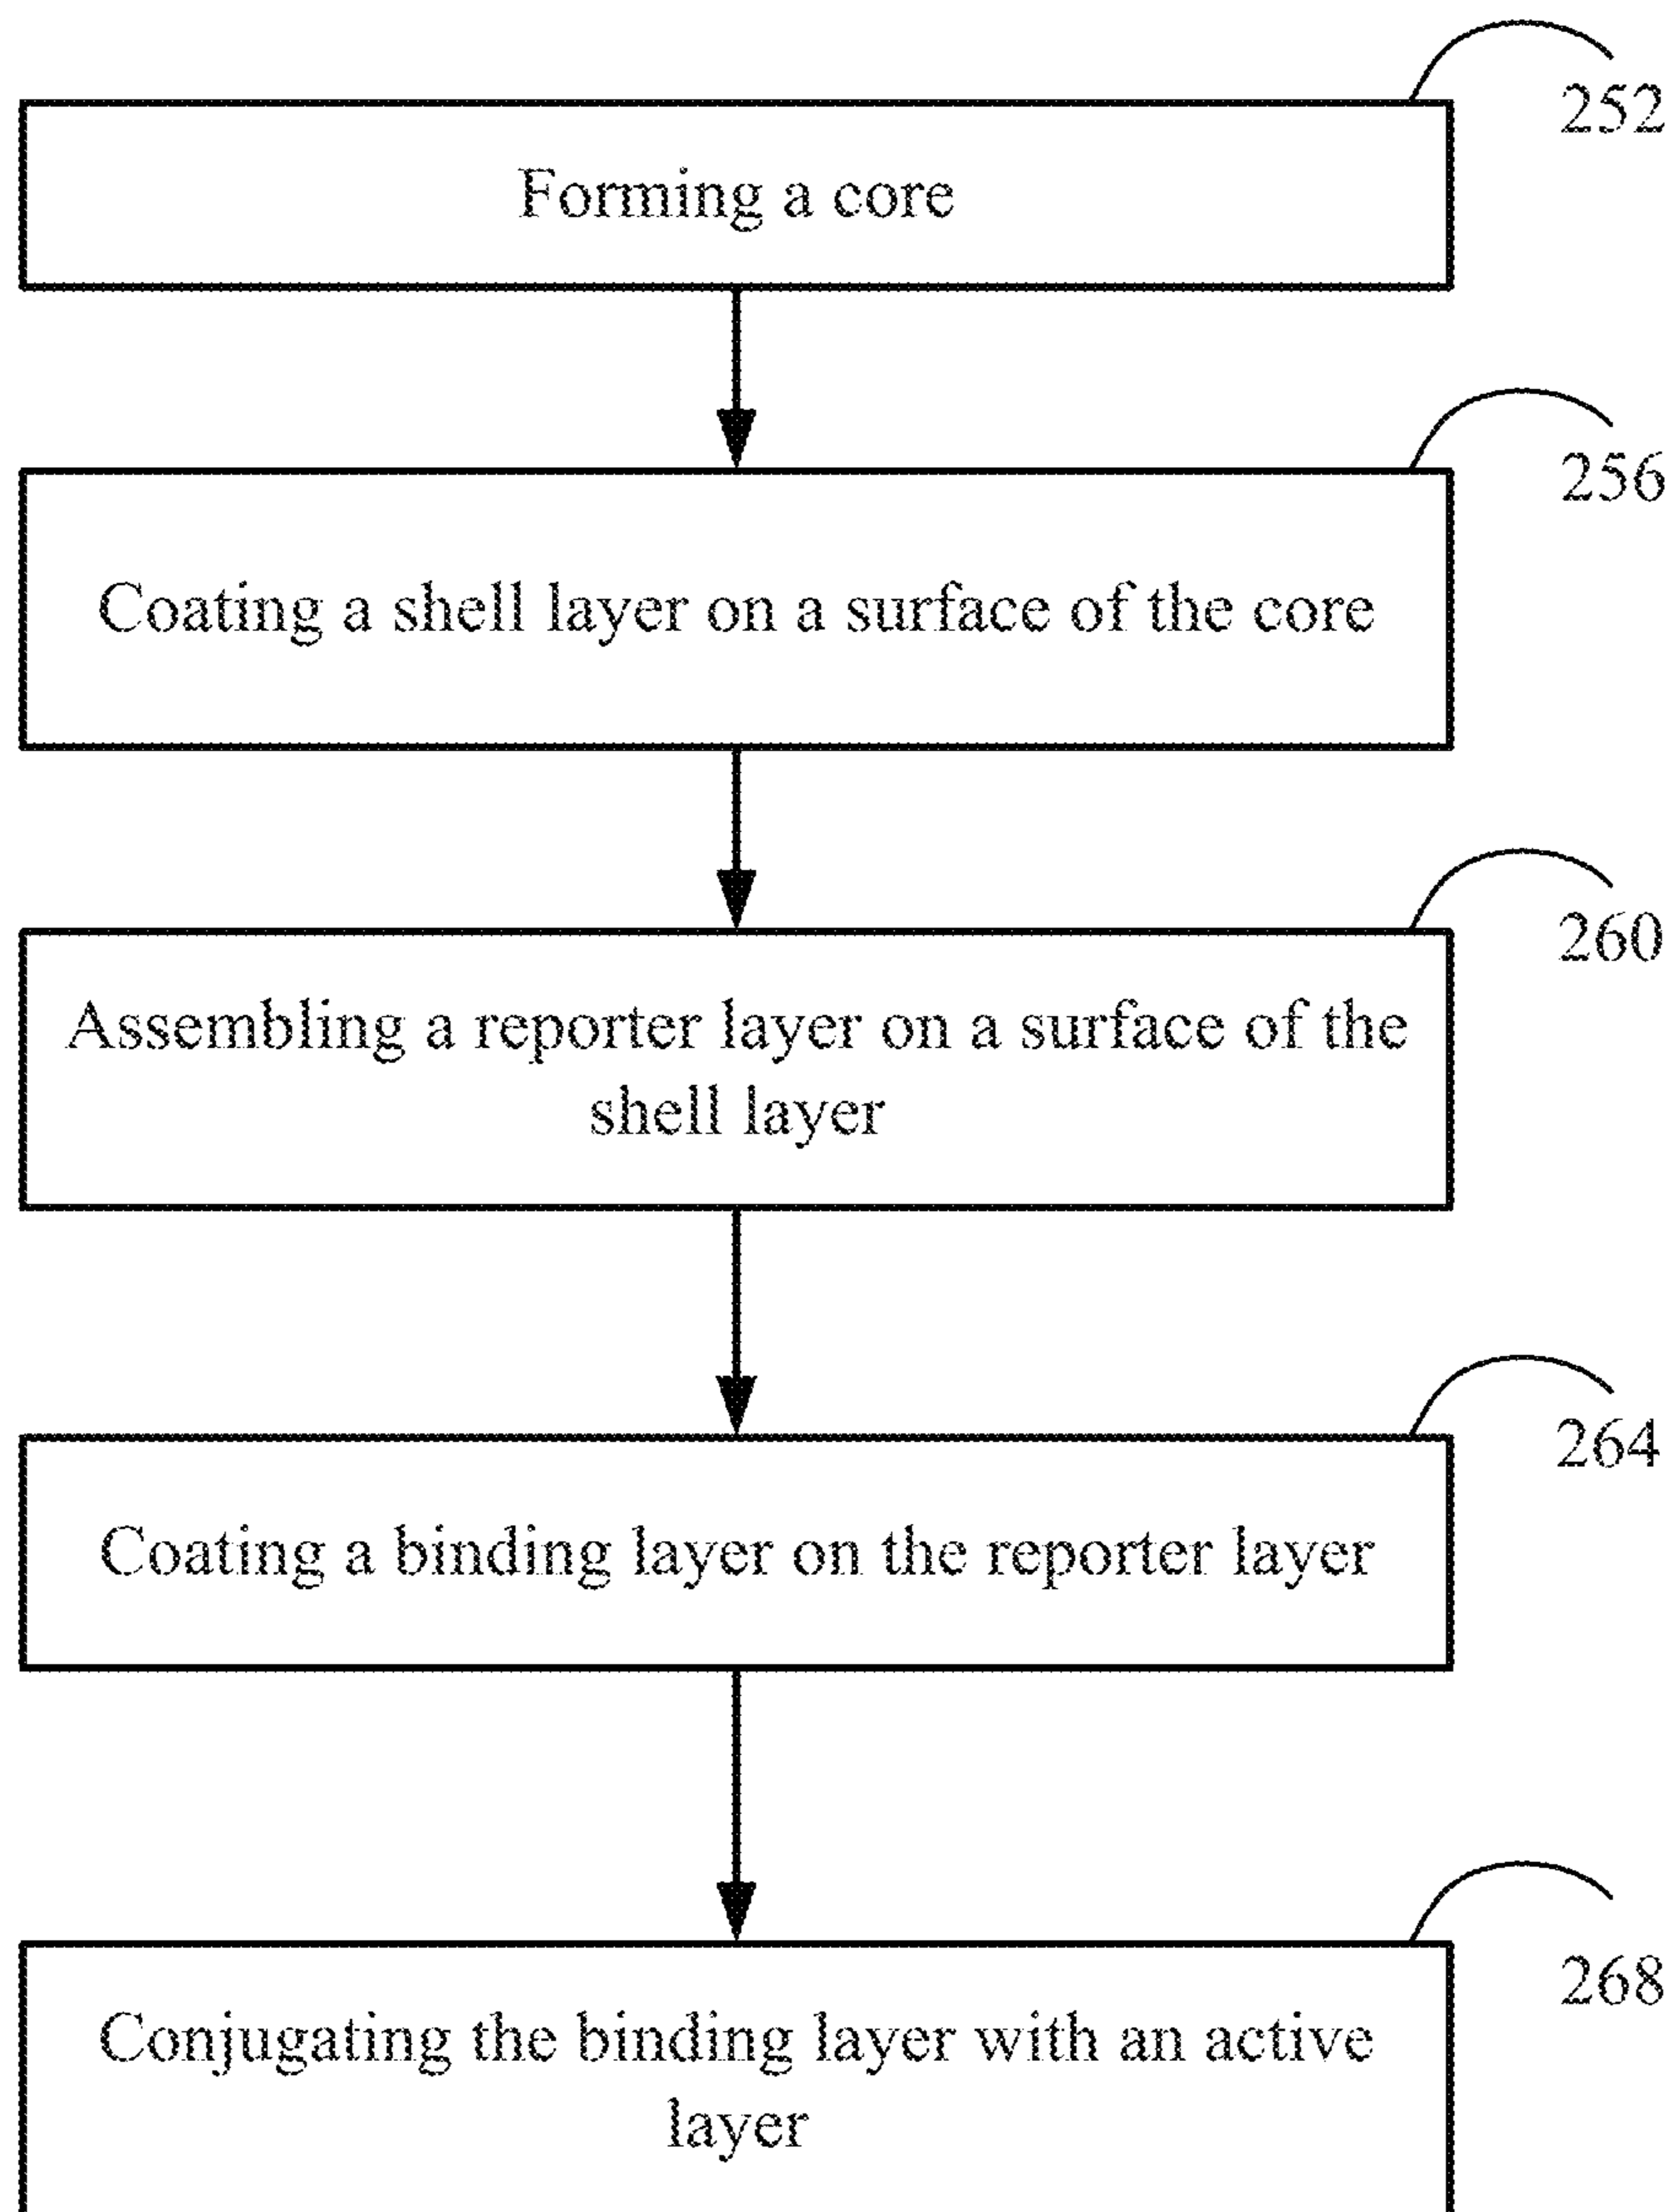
252

Forming a core

256

Coating a shell layer on a surface of the core

260

Assembling a reporter layer on a surface of the shell layer

264

Coating a binding layer on the reporter layer

268

Conjugating the binding layer with an active layer